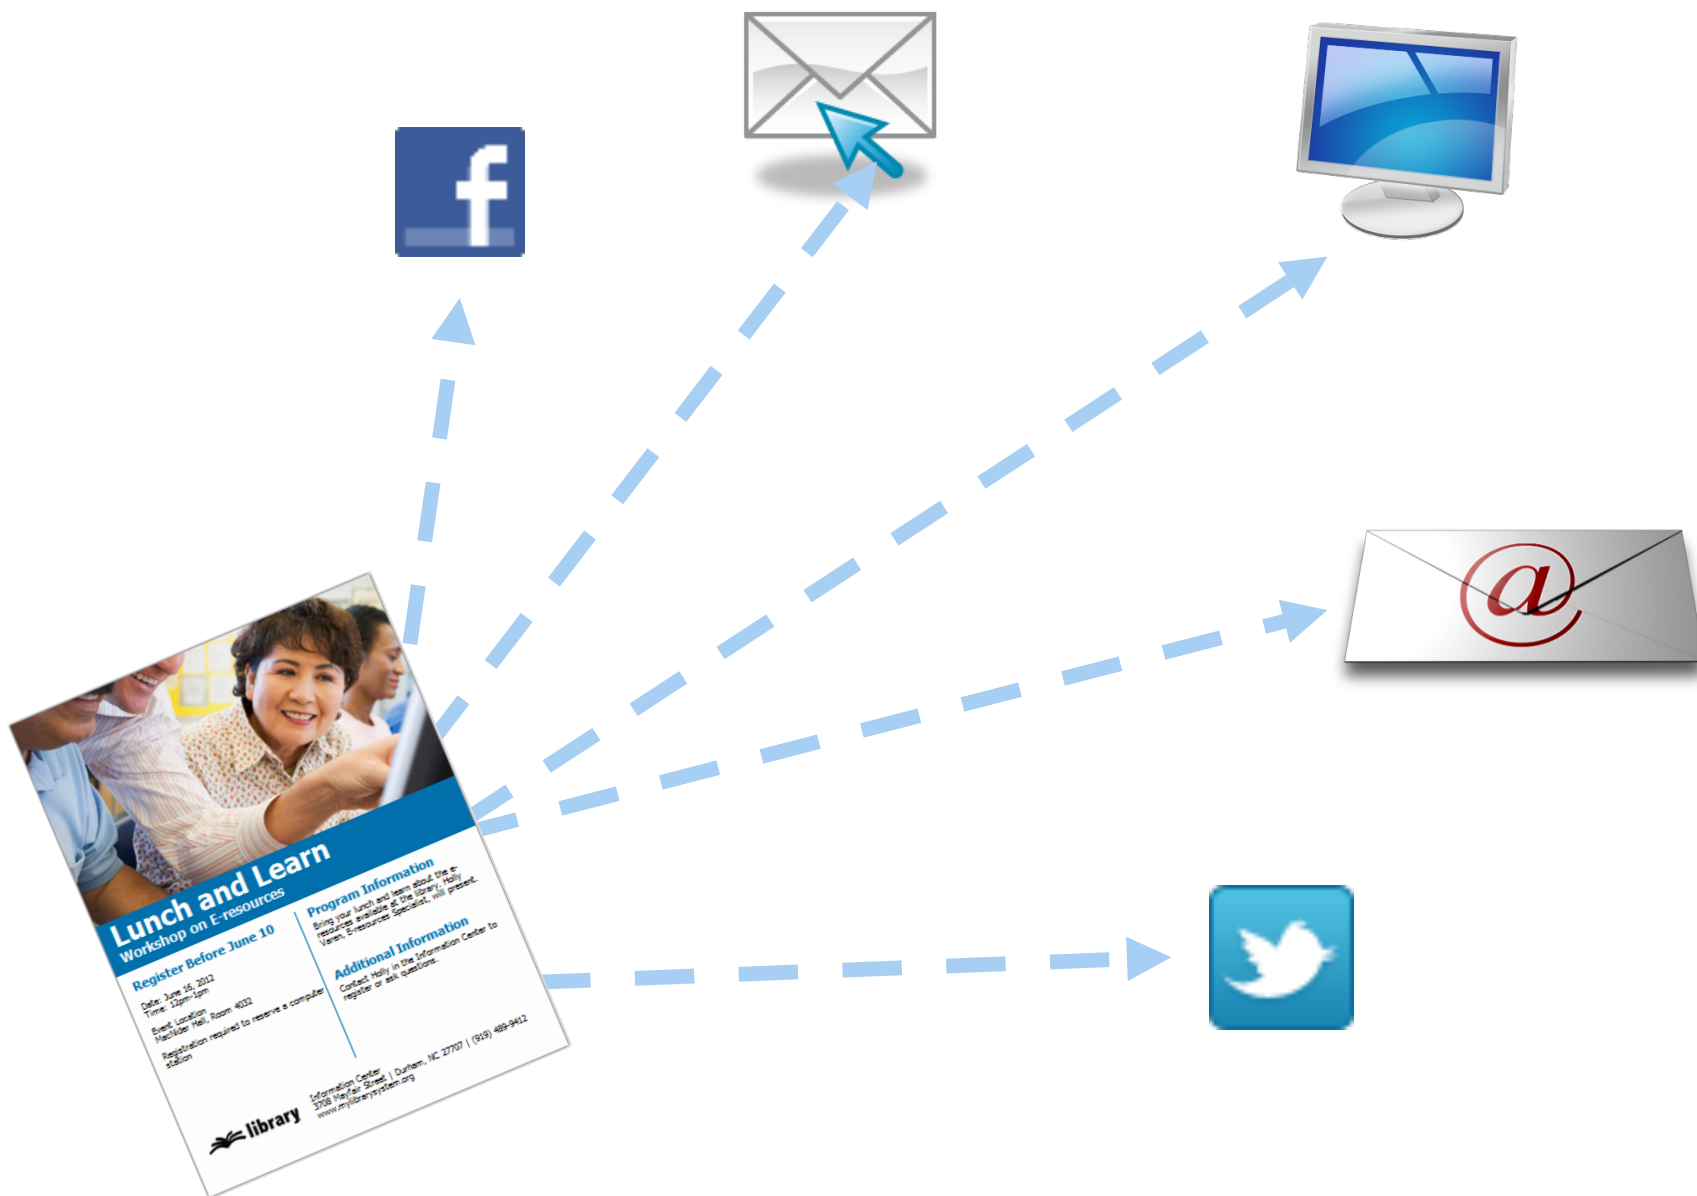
f

@

Lunch and Learn
Workshop on E-resources

Register Before June 10

Date: June 16, 2012
Time: 12pm-1pm

Event Location
MacNider Hall, Room 4032

Registration required to reserve a computer station

Program Information
Bring your lunch and learn about the e-resources available at the library. Holly Varen, E-resources Specialist, will present.

Additional Information
Contact Holly in the Information Center to register or ask questions.

library

Information Center
3708 Mayfair Street | Durham, NC 27707 | (919) 489-9412
www.mylibrarysystem.org